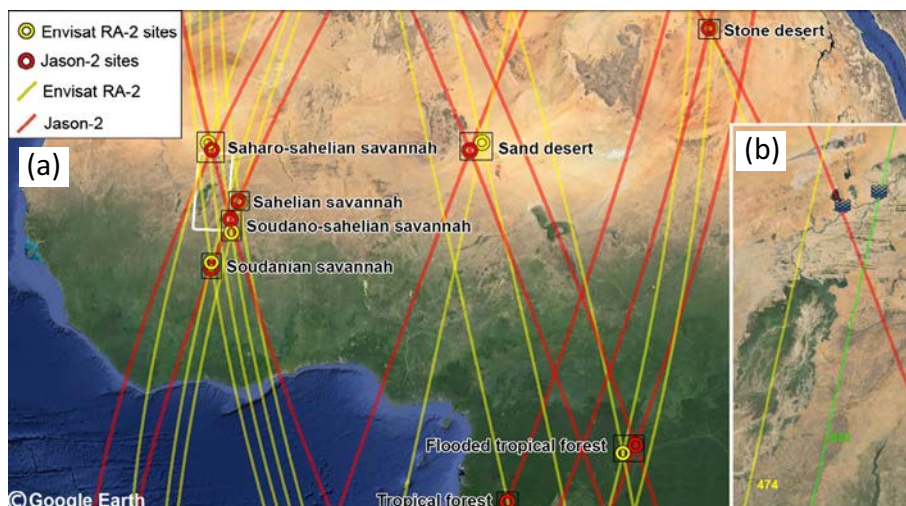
Envisat RA-2 sites
Jason-2 sites
Envisat RA-2
Jason-2

(a)

Stone desert
Saharo-sahelian savannah
Sand desert
Sahelian savannah
Soudano-sahelian savannah
Soudanian savannah
Flooded tropical forest
Tropical forest

(b)

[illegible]
474

©Google Earth